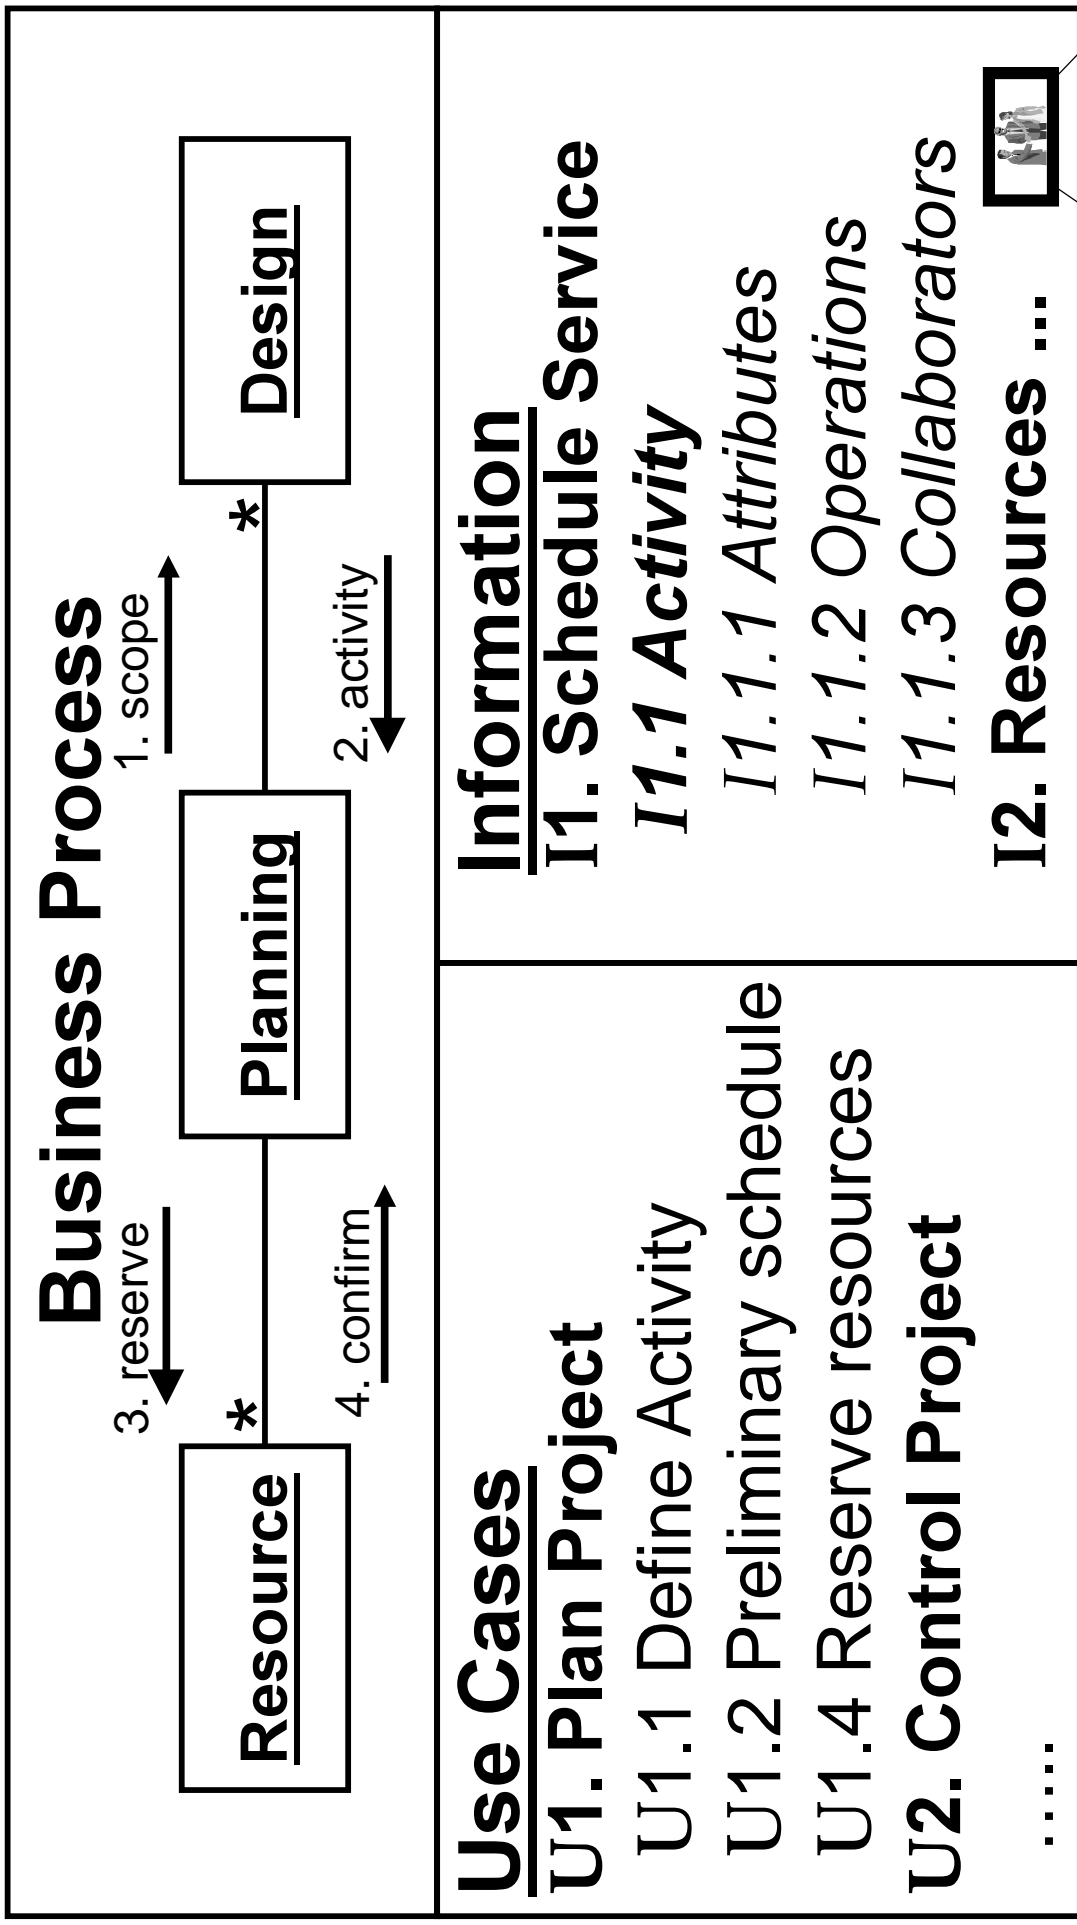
Business Process

Resource

Planning

Design

3. reserve

4. confirm

1. scope

2. activity

*

*

Use Cases
U1. Plan Project
U1.1 Define Activity
U1.2 Preliminary schedule
U1.4 Reserve resources
U2. Control Project
.....

Information
I1. Schedule Service
I1.1 Activity
I1.1.1 Attributes
I1.1.2 Operations
I1.1.3 Collaborators
I2. Resources ...